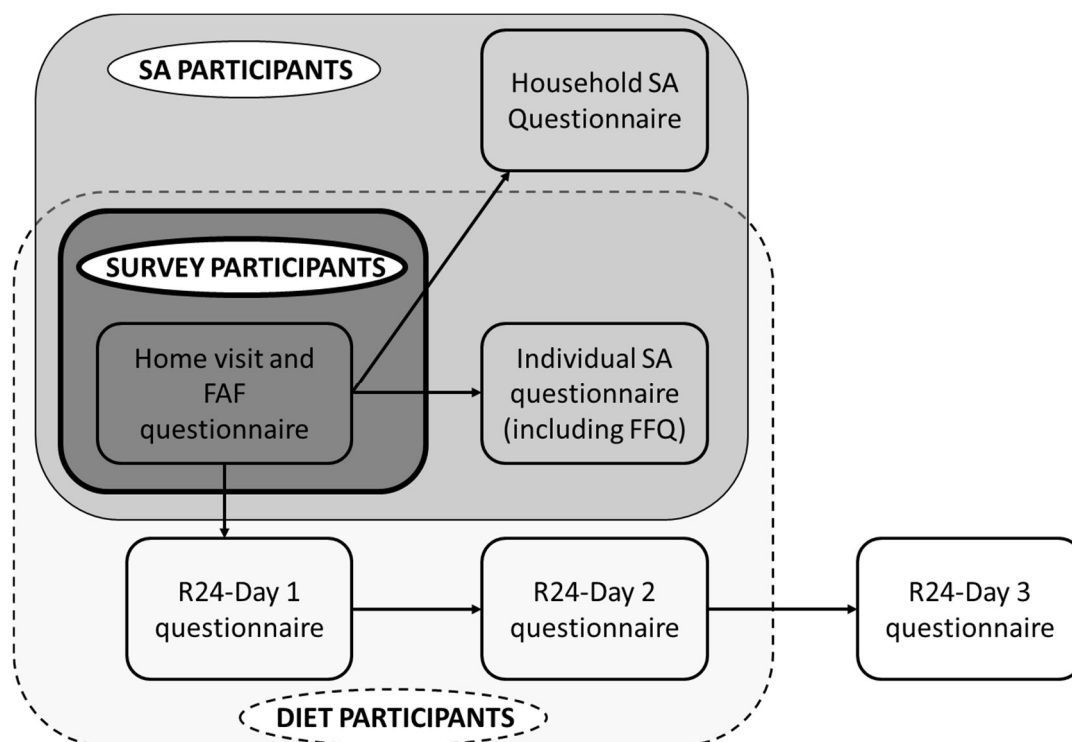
SA PARTICIPANTS

Household SA Questionnaire

SURVEY PARTICIPANTS

Home visit and FAF questionnaire

Individual SA questionnaire (including FFQ)

R24-Day 1 questionnaire

R24-Day 2 questionnaire

R24-Day 3 questionnaire

DIET PARTICIPANTS